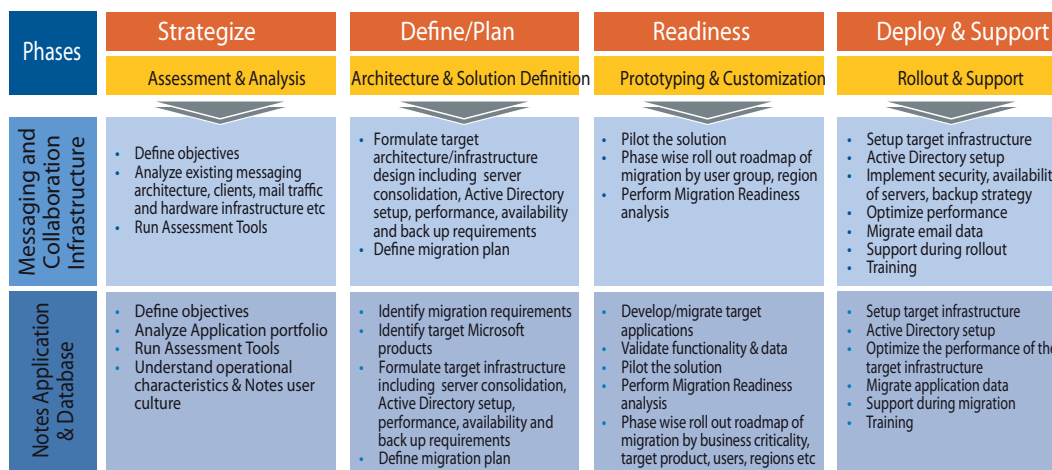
| Phases | Strategize<br>Assessment & Analysis | Define/Plan<br>Architecture & Solution Definition | Readiness<br>Prototyping & Customization | Deploy & Support<br>Rollout & Support |
|---|---|---|---|---|
| Messaging and Collaboration Infrastructure | • Define objectives<br>• Analyze existing messaging architecture, clients, mail traffic and hardware infrastructure etc<br>• Run Assessment Tools | • Formulate target architecture/infrastructure design including server consolidation, Active Directory setup, performance, availability and back up requirements<br>• Define migration plan | • Pilot the solution<br>• Phase wise roll out roadmap of migration by user group, region<br>• Perform Migration Readiness analysis | • Setup target infrastructure<br>• Active Directory setup<br>• Implement security, availabil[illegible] of servers, backup strategy<br>• Optimize performance<br>• Migrate email data<br>• Support during rollout<br>• Training |
| Notes Application & Database | • Define objectives<br>• Analyze Application portfolio<br>• Run Assessment Tools<br>• Understand operational characteristics & Notes user culture | • Identify migration requirements<br>• Identify target Microsoft products<br>• Formulate target infrastructure including server consolidation, Active Directory setup, performance, availability and back up requirements<br>• Define migration plan | • Develop/migrate target applications<br>• Validate functionality & data<br>• Pilot the solution<br>• Perform Migration Readiness analysis<br>• Phase wise roll out roadmap of migration by business criticality, target product, users, regions etc | • Setup target infrastructure<br>• Active Directory setup<br>• Optimize the performance of the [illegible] target infrastructure<br>• Migrate application data<br>• Support during migration<br>• Training |